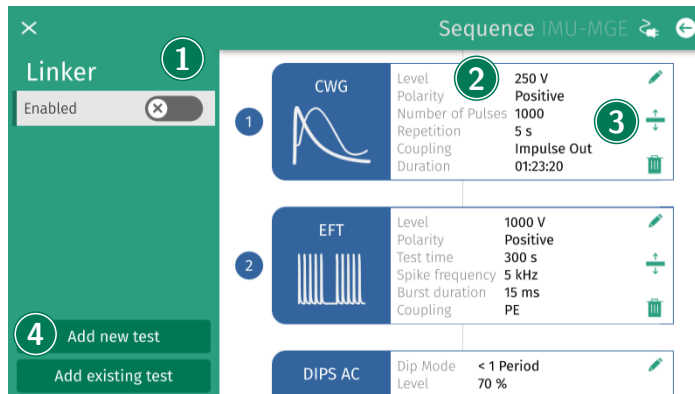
×

Sequence IMU-MGE

Linker

1

Enabled

4 Add new test

Add existing test

1

CWG

Level 250 V
Polarity Positive
Number of Pulses 1000
Repetition 5 s
Coupling Impulse Out
Duration 01:23:20

2

3

2

EFT

Level 1000 V
Polarity Positive
Test time 300 s
Spike frequency 5 kHz
Burst duration 15 ms
Coupling PE

DIPS AC

Dip Mode < 1 Period
Level 70 %